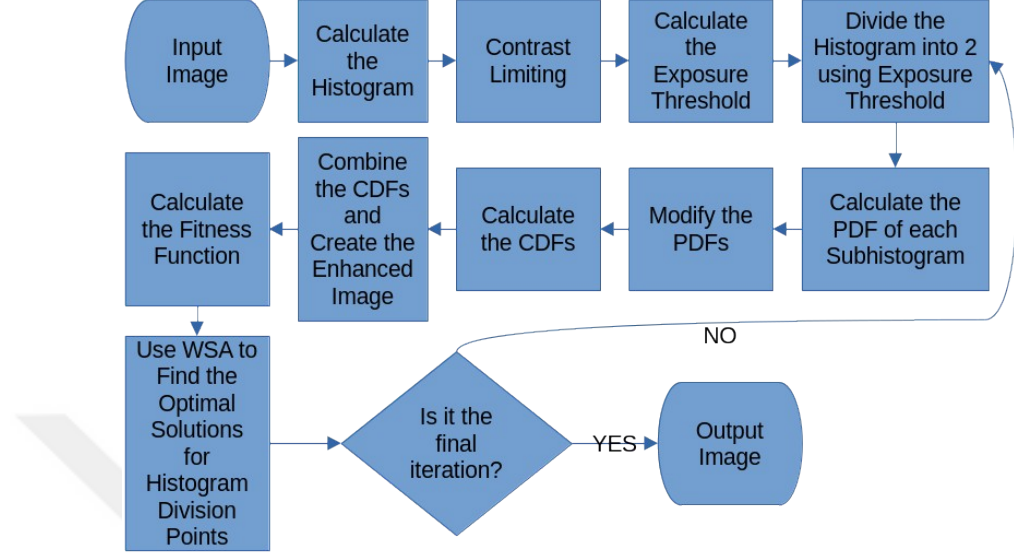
Input Image

Calculate the Histogram

Contrast Limiting

Calculate the Exposure Threshold

Divide the Histogram into 2 using Exposure Threshold

Calculate the PDF of each Subhistogram

Modify the PDFs

Calculate the CDFs

Combine the CDFs and Create the Enhanced Image

Calculate the Fitness Function

Use WSA to Find the Optimal Solutions for Histogram Division Points

Is it the final iteration?

NO

YES

Output Image